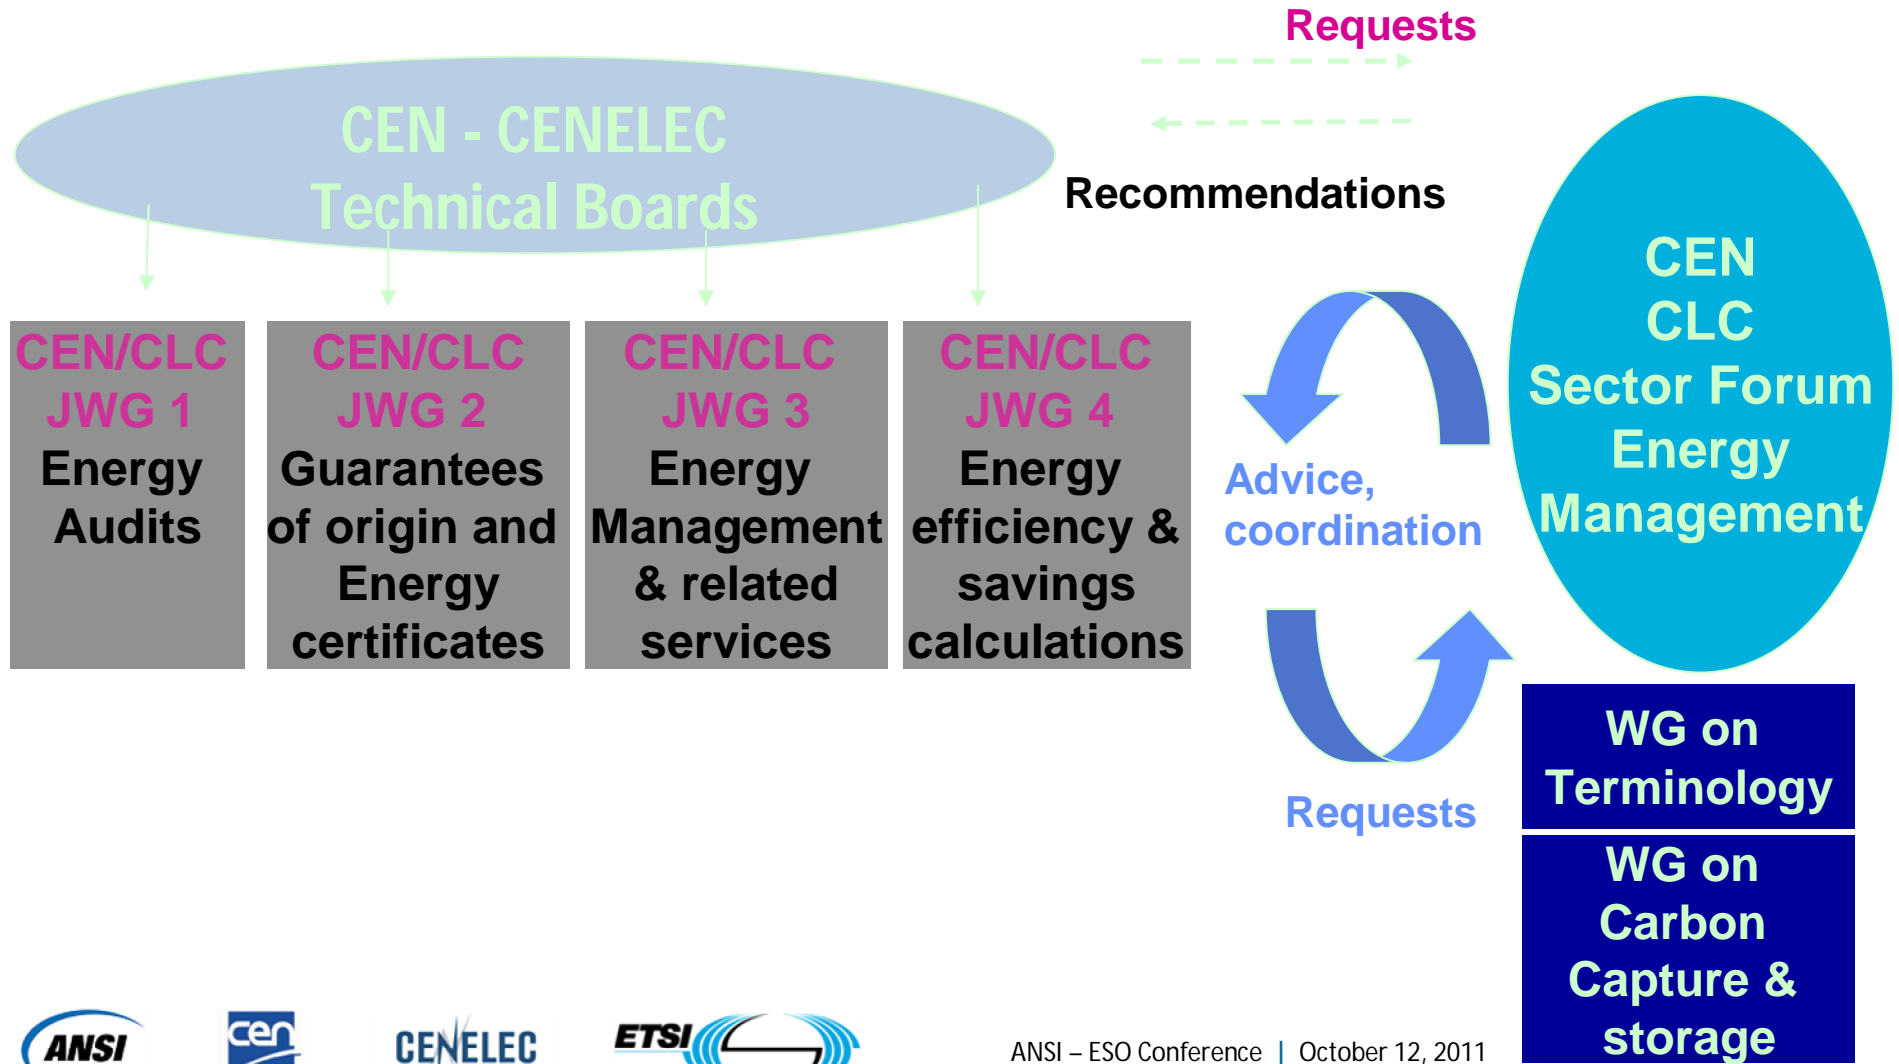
Requests

CEN - CENELEC
Technical Boards

Recommendations

CEN
CLC
Sector Forum
Energy
Management

CEN/CLC
JWG 1
Energy
Audits

CEN/CLC
JWG 2
Guarantees of origin and Energy certificates

CEN/CLC
JWG 3
Energy Management & related services

CEN/CLC
JWG 4
Energy efficiency & savings calculations

Advice, coordination

Requests

WG on Terminology

WG on Carbon Capture & storage

ANSI

cen

CENELEC

ETSI

ANSI – ESO Conference | October 12, 2011